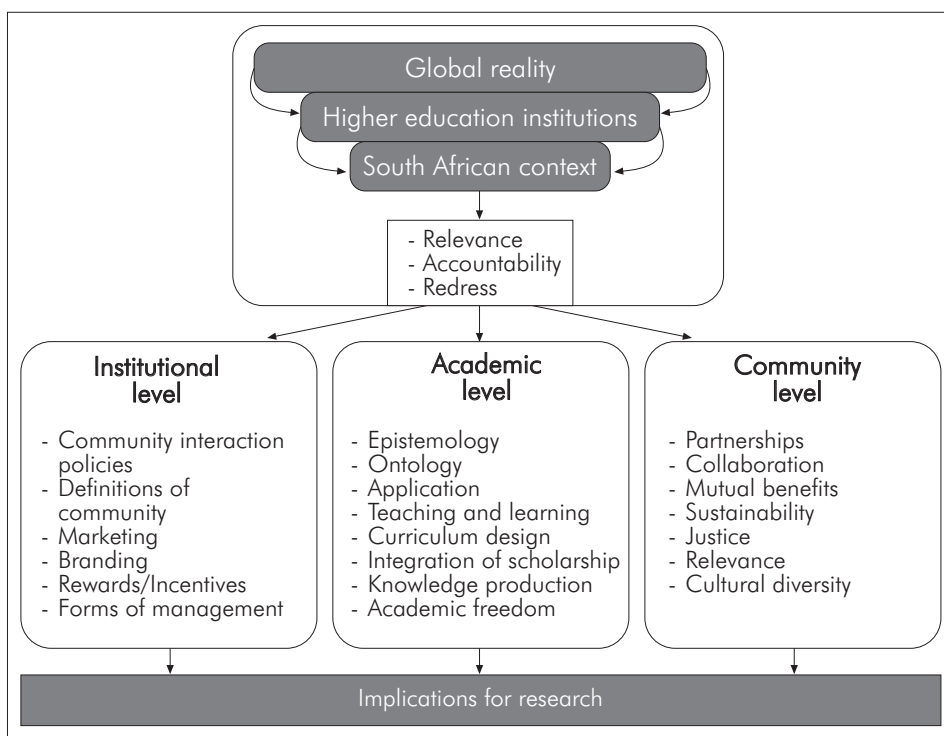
Global reality

Higher education institutions

South African context

- Relevance
- Accountability
- Redress

Institutional level

- Community interaction policies
- Definitions of community
- Marketing
- Branding
- Rewards/Incentives
- Forms of management

Academic level

- Epistemology
- Ontology
- Application
- Teaching and learning
- Curriculum design
- Integration of scholarship
- Knowledge production
- Academic freedom

Community level

- Partnerships
- Collaboration
- Mutual benefits
- Sustainability
- Justice
- Relevance
- Cultural diversity

Implications for research